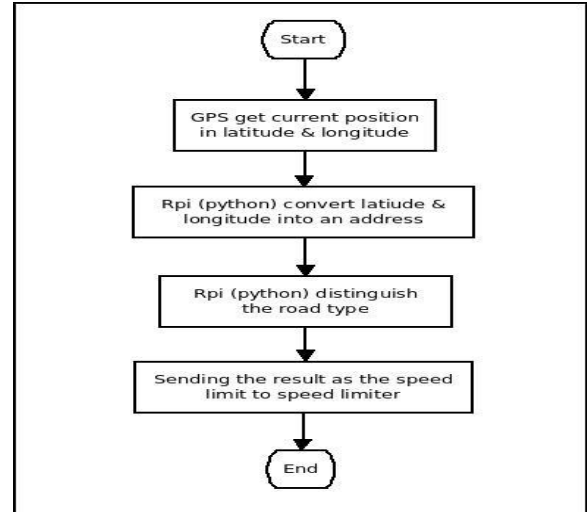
Start

GPS get current position in latitude & longitude

Rpi (python) convert latiude & longitude into an address

Rpi (python) distinguish the road type

Sending the result as the speed limit to speed limiter

End